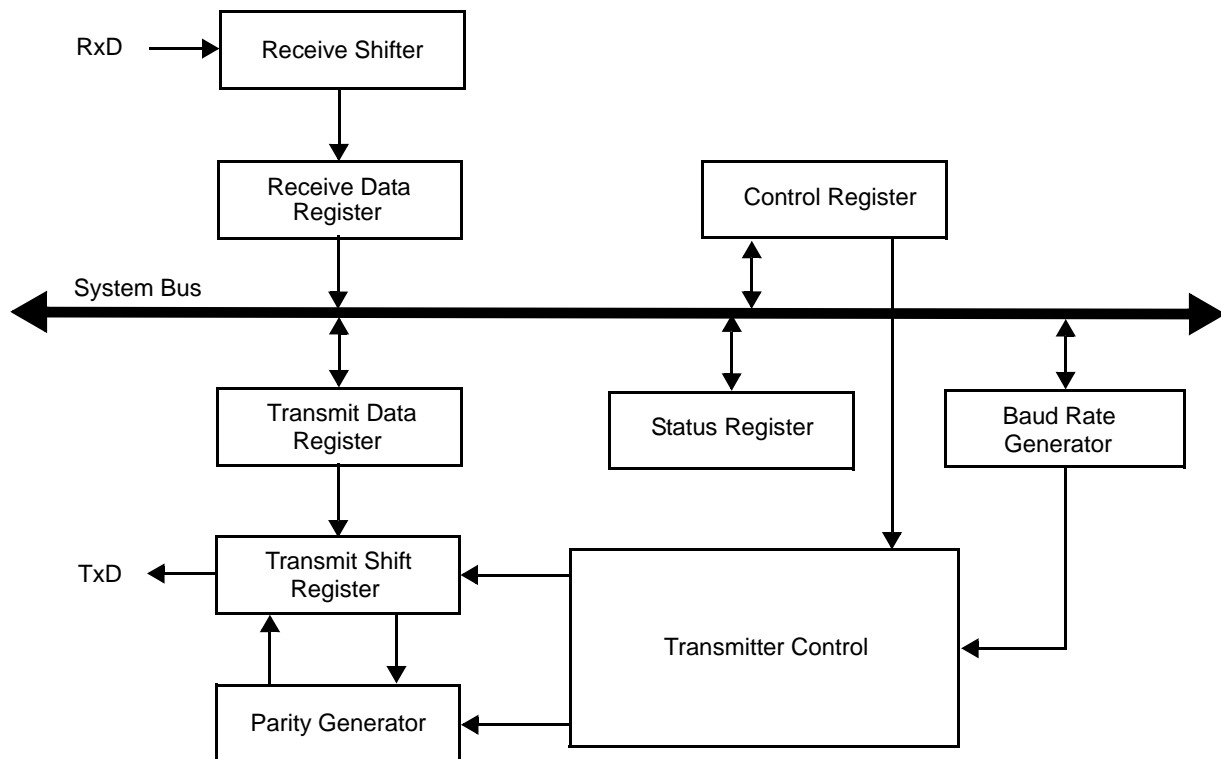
RxD

Receive Shifter

Receive Data Register

Control Register

System Bus

Transmit Data Register

Status Register

Baud Rate Generator

TxD

Transmit Shift Register

Transmitter Control

Parity Generator